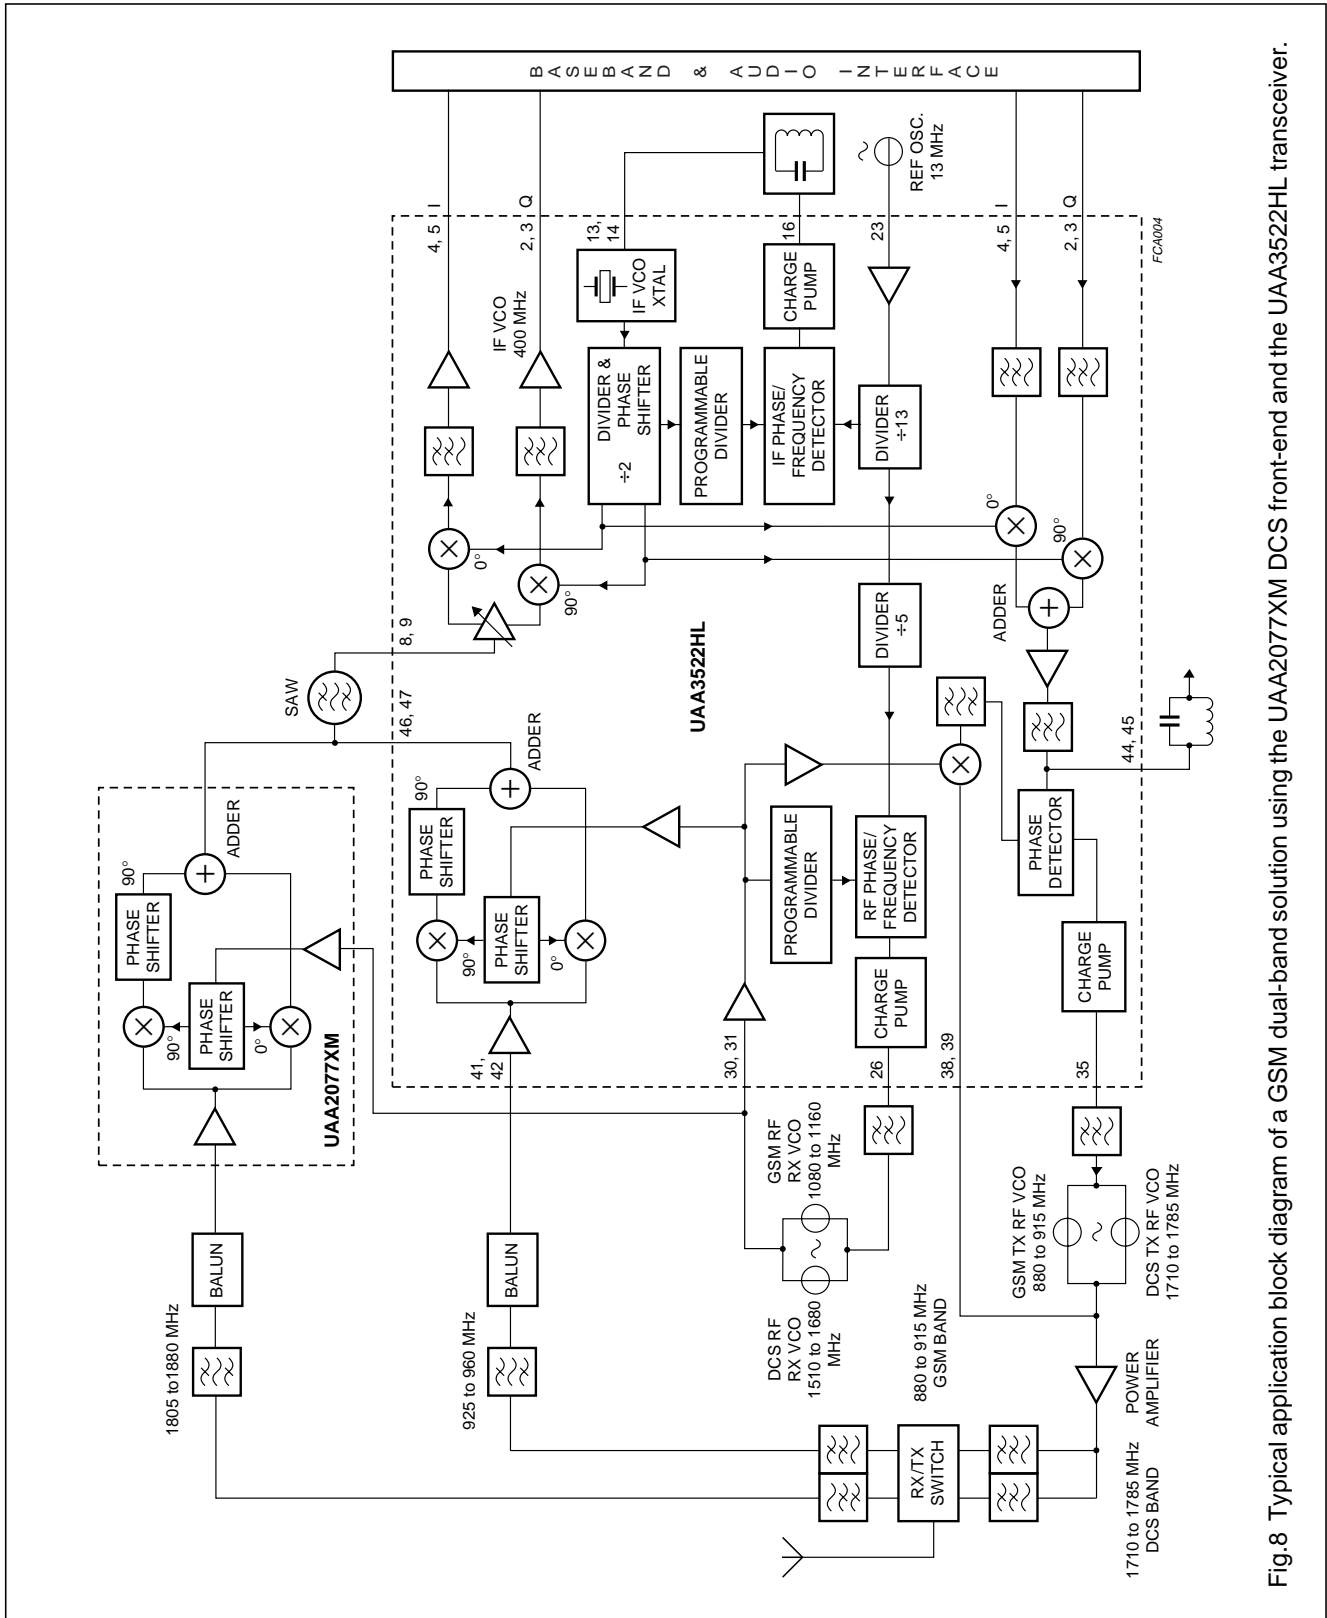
BASEBAND & AUDIO INTERFACE

4, 5 I
2, 3 Q
13, 14
16
23
4, 5 I
2, 3 Q
REF OSC. 13 MHz
FCA004

IF VCO 400 MHz
IF VCO XTAL
CHARGE PUMP
DIVIDER & PHASE SHIFTER ÷2
PROGRAMMABLE DIVIDER
IF PHASE/ FREQUENCY DETECTOR
DIVIDER ÷13
0°
90°
0°
90°
ADDER
DIVIDER ÷5
8, 9
SAW
46, 47
UAA3522HL
ADDER
90°
PHASE SHIFTER
PHASE SHIFTER
90°
0°
PROGRAMMABLE DIVIDER
RF PHASE/ FREQUENCY DETECTOR
CHARGE PUMP
PHASE DETECTOR
CHARGE PUMP
44, 45
41, 42
30, 31
26
38, 39
35

UAA2077XM
ADDER
90°
PHASE SHIFTER
PHASE SHIFTER
90°
0°

1805 to1880 MHz
BALUN
925 to 960 MHz
BALUN
GSM RF RX VCO 1080 to 1160 MHz
DCS RF RX VCO 1510 to 1680 MHz
880 to 915 MHz GSM BAND
GSM TX RF VCO 880 to 915 MHz
DCS TX RF VCO 1710 to 1785 MHz
POWER AMPLIFIER
RX/TX SWITCH
1710 to 1785 MHz DCS BAND

Fig.8 Typical application block diagram of a GSM dual-band solution using the UAA2077XM DCS front-end and the UAA3522HL transceiver.